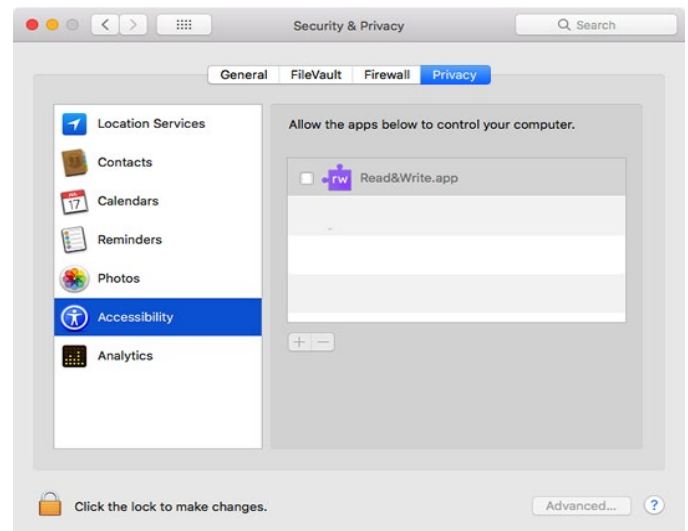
Security & Privacy

Search

General FileVault Firewall Privacy

Location Services

Contacts

17 Calendars

Reminders

Photos

Accessibility

Analytics

Allow the apps below to control your computer.

rw Read&Write.app

+ −

Click the lock to make changes.

Advanced...

?